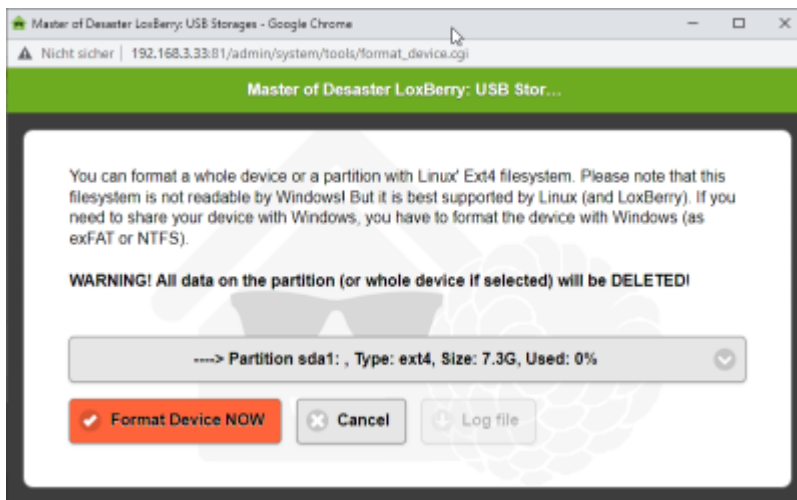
Master of Desaster LoxBerry: USB Storages - Google Chrome

Nicht sicher | 192.168.3.33:81/admin/system/tools/format_device.cgi

Master of Desaster LoxBerry: USB Stor...

You can format a whole device or a partition with Linux' Ext4 filesystem. Please note that this filesystem is not readable by Windows! But it is best supported by Linux (and LoxBerry). If you need to share your device with Windows, you have to format the device with Windows (as exFAT or NTFS).

WARNING! All data on the partition (or whole device if selected) will be DELETED!

----> Partition sda1: , Type: ext4, Size: 7.3G, Used: 0%

Format Device NOW

Cancel

Log file